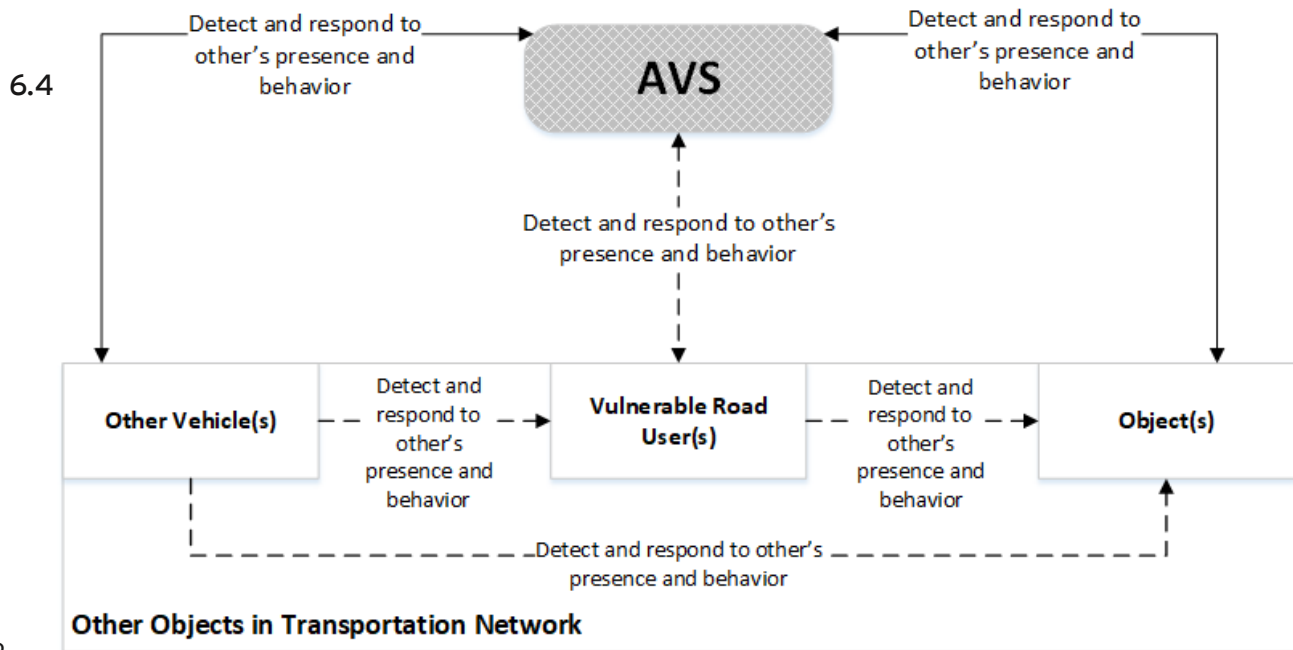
6.4

Detect and respond to other's presence and behavior

AVS

Detect and respond to other's presence and behavior

Detect and respond to other's presence and behavior

Other Vehicle(s)

Detect and respond to other's presence and behavior

Vulnerable Road User(s)

Detect and respond to other's presence and behavior

Object(s)

Detect and respond to other's presence and behavior

Other Objects in Transportation Network